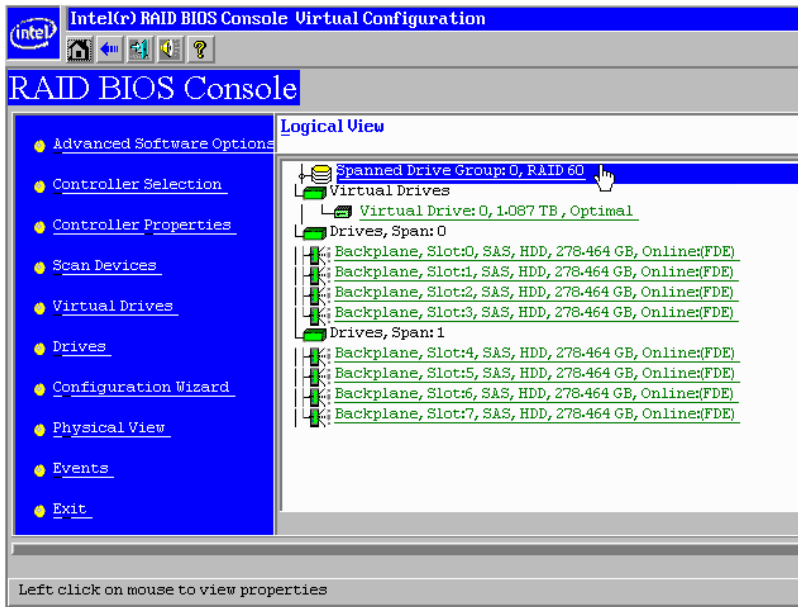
intel

Intel(r) RAID BIOS Console Virtual Configuration

RAID BIOS Console

Advanced Software Options

Controller Selection

Controller Properties

Scan Devices

Virtual Drives

Drives

Configuration Wizard

Physical View

Events

Exit

Logical View

Spanned Drive Group: 0, RAID 60

Virtual Drives

Virtual Drive: 0, 1.087 TB , Optimal

Drives, Span: 0

Backplane, Slot:0, SAS, HDD, 278.464 GB, Online:(FDE)

Backplane, Slot:1, SAS, HDD, 278.464 GB, Online:(FDE)

Backplane, Slot:2, SAS, HDD, 278.464 GB, Online:(FDE)

Backplane, Slot:3, SAS, HDD, 278.464 GB, Online:(FDE)

Drives, Span: 1

Backplane, Slot:4, SAS, HDD, 278.464 GB, Online:(FDE)

Backplane, Slot:5, SAS, HDD, 278.464 GB, Online:(FDE)

Backplane, Slot:6, SAS, HDD, 278.464 GB, Online:(FDE)

Backplane, Slot:7, SAS, HDD, 278.464 GB, Online:(FDE)

Left click on mouse to view properties